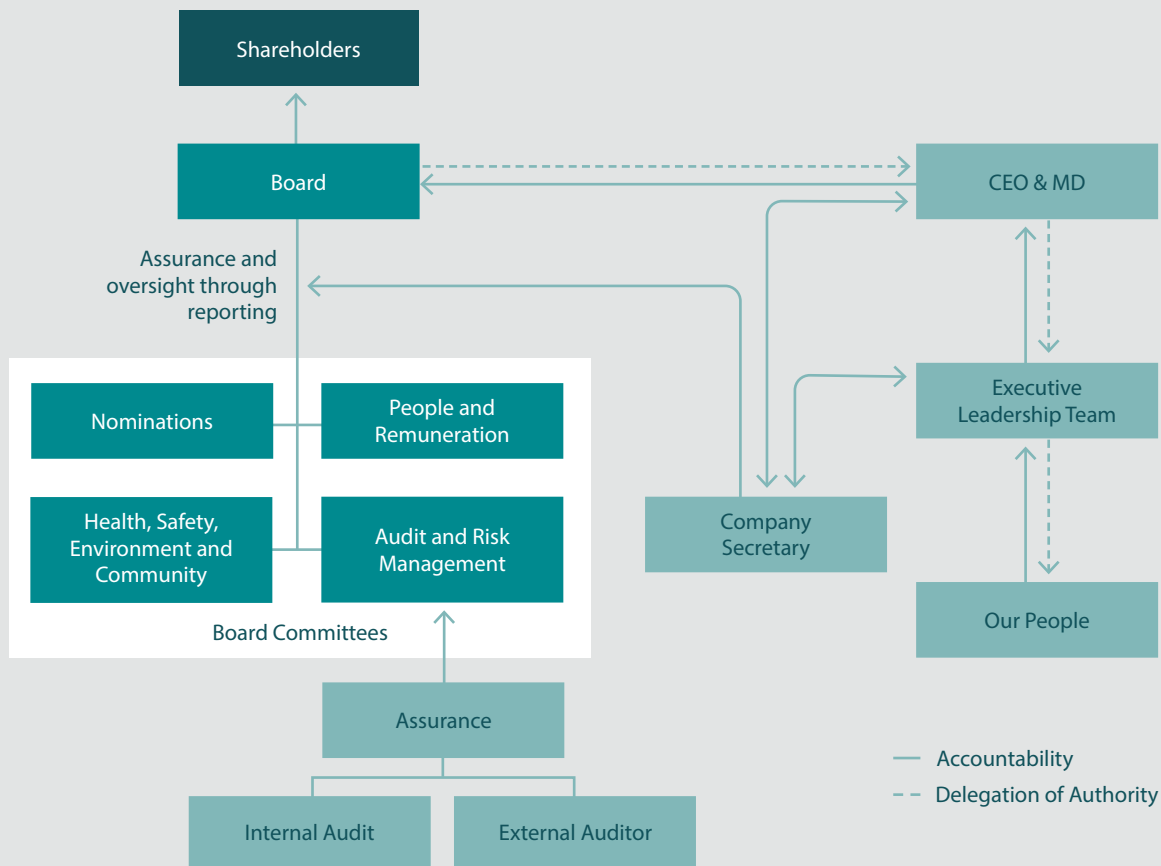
Shareholders

Board

CEO & MD

Assurance and oversight through reporting

Executive Leadership Team

Nominations

People and Remuneration

Health, Safety, Environment and Community

Audit and Risk Management

Board Committees

Company Secretary

Our People

Assurance

Internal Audit

External Auditor

Accountability

Delegation of Authority